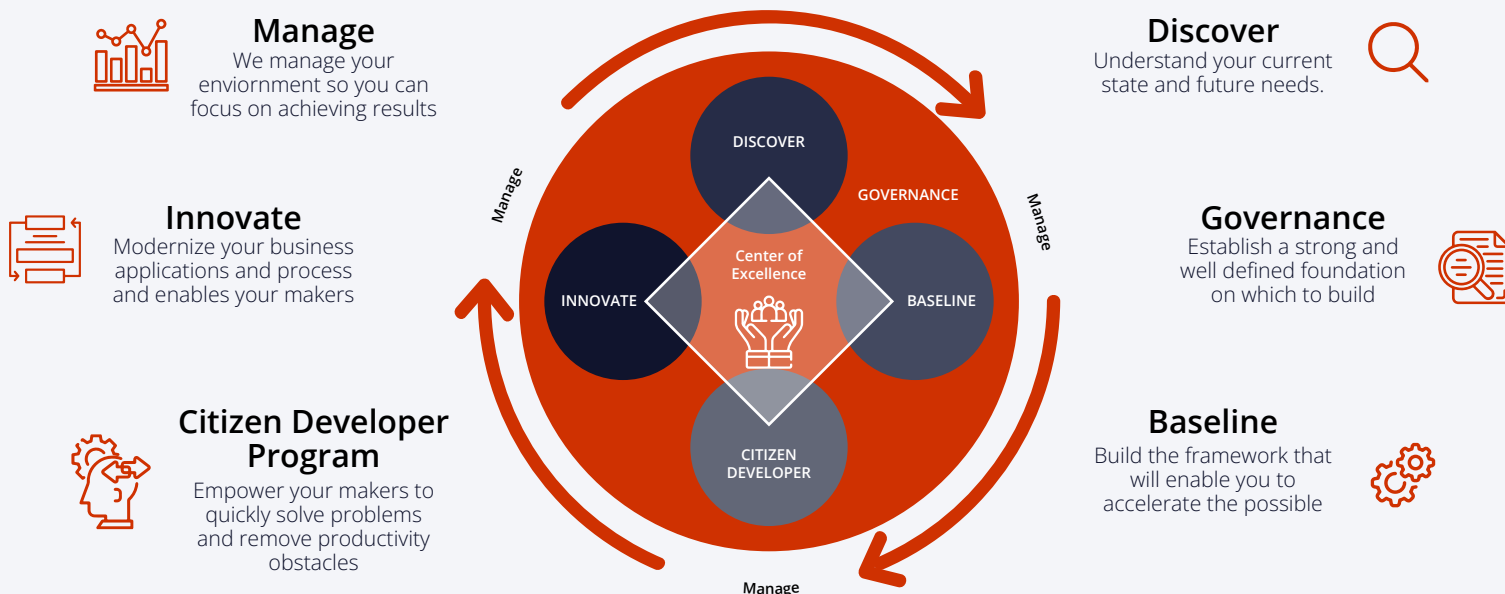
Manage
We manage your enviornment so you can focus on achieving results

Innovate
Modernize your business applications and process and enables your makers

Citizen Developer Program
Empower your makers to quickly solve problems and remove productivity obstacles

Manage

DISCOVER

GOVERNANCE

INNOVATE

Center of Excellence

BASELINE

CITIZEN DEVELOPER

Manage

Manage

Discover
Understand your current state and future needs.

Governance
Establish a strong and well defined foundation on which to build

Baseline
Build the framework that will enable you to accelerate the possible